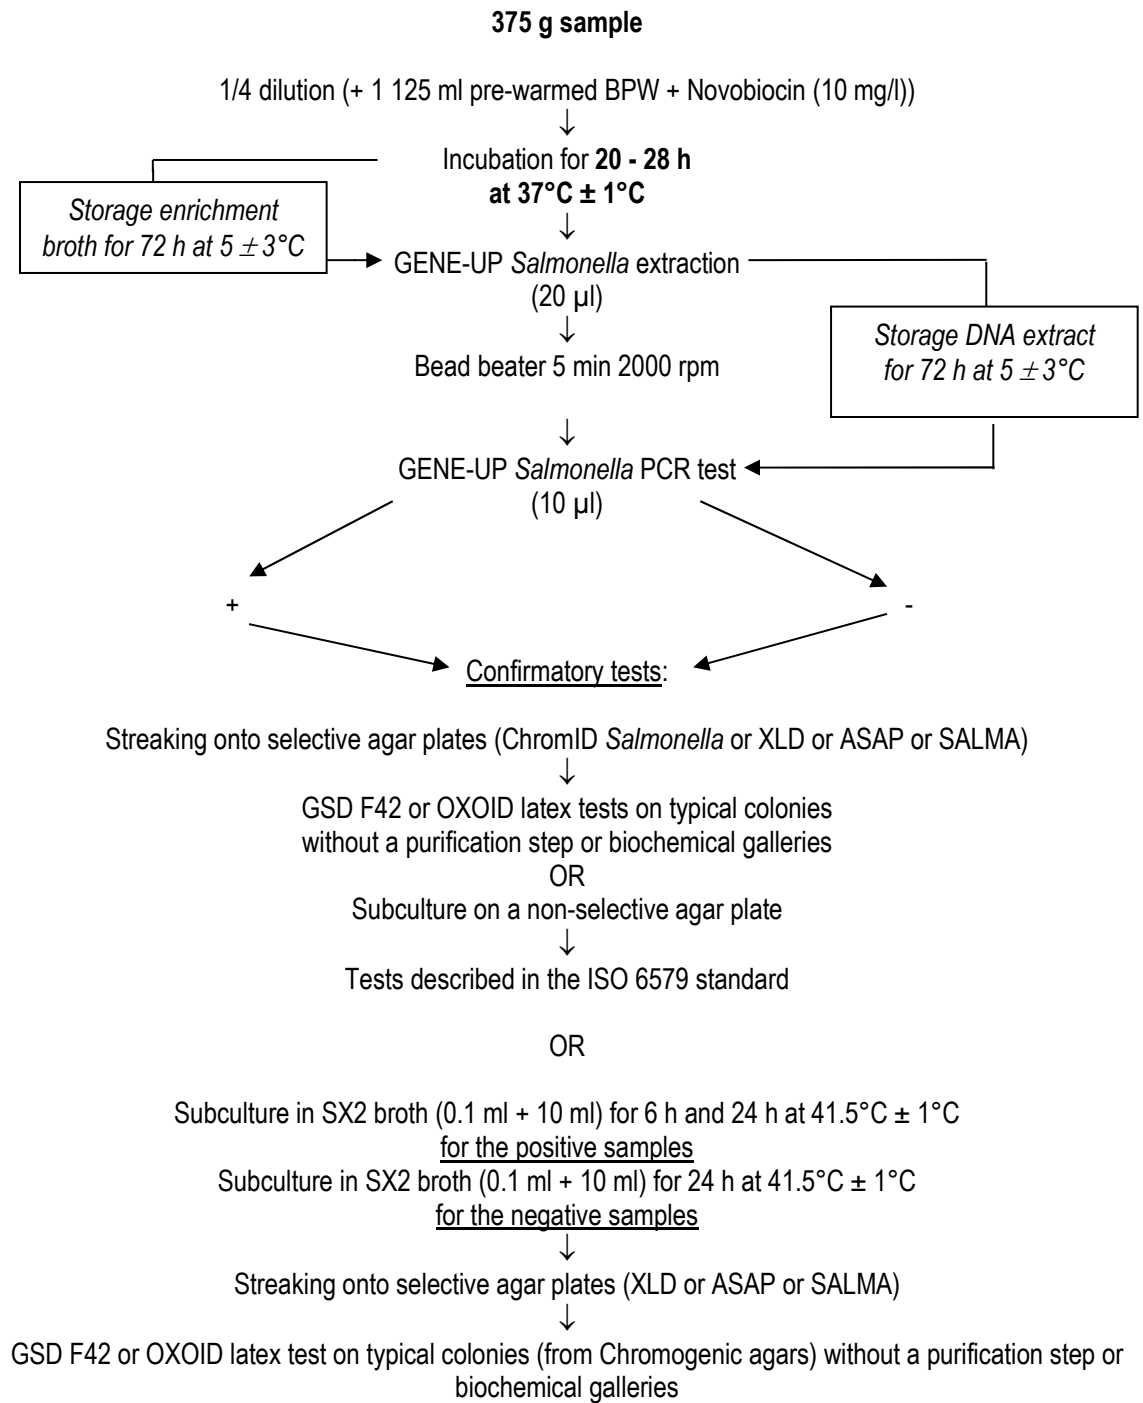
**375 g sample**

1/4 dilution (+ 1 125 ml pre-warmed BPW + Novobiocin (10 mg/l))

↓

Incubation for **20 - 28 h at 37°C ± 1°C**

*Storage enrichment broth for 72 h at 5 $\pm$ 3°C*

↓

GENE-UP *Salmonella* extraction (20 µl)

↓

Bead beater 5 min 2000 rpm

*Storage DNA extract for 72 h at 5 $\pm$ 3°C*

↓

GENE-UP *Salmonella* PCR test (10 µl)

+

-

Confirmatory tests:

Streaking onto selective agar plates (ChromID *Salmonella* or XLD or ASAP or SALMA)

↓

GSD F42 or OXOID latex tests on typical colonies without a purification step or biochemical galleries

OR

Subculture on a non-selective agar plate

↓

Tests described in the ISO 6579 standard

OR

Subculture in SX2 broth (0.1 ml + 10 ml) for 6 h and 24 h at 41.5°C ± 1°C
for the positive samples

Subculture in SX2 broth (0.1 ml + 10 ml) for 24 h at 41.5°C ± 1°C
for the negative samples

↓

Streaking onto selective agar plates (XLD or ASAP or SALMA)

↓

GSD F42 or OXOID latex test on typical colonies (from Chromogenic agars) without a purification step or biochemical galleries